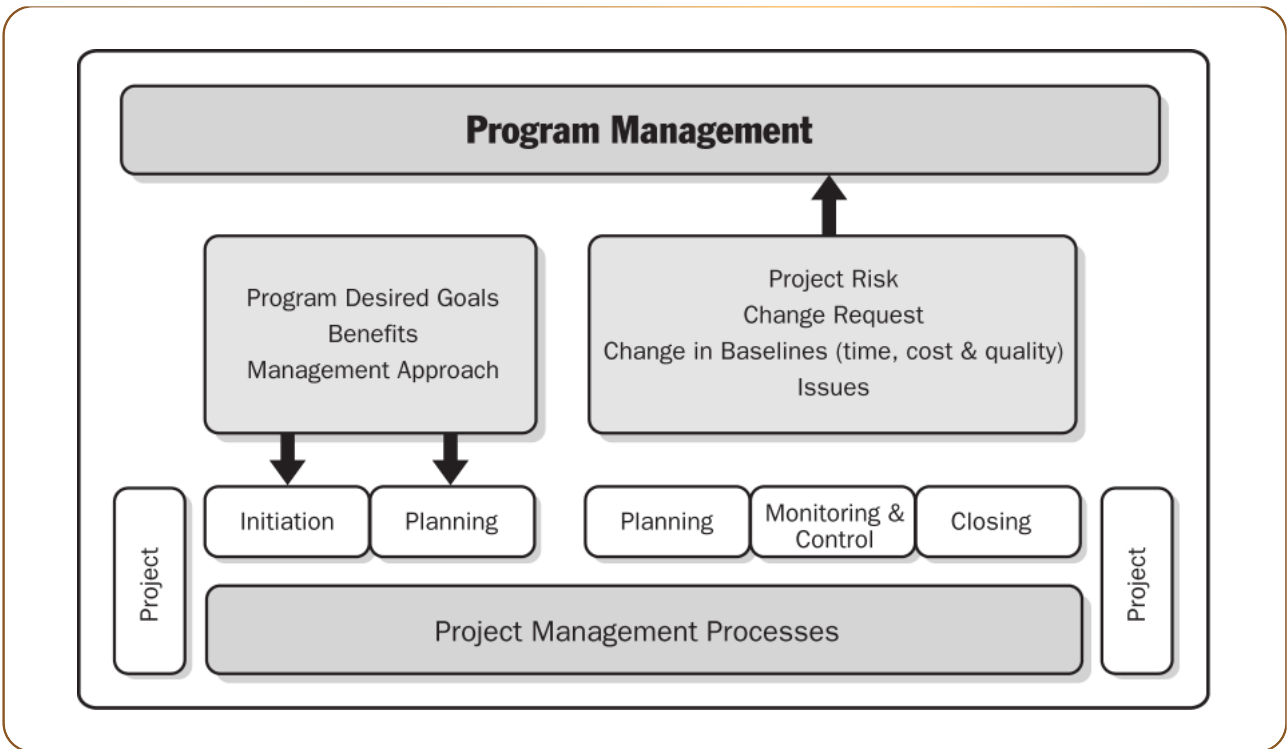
Program Management

Program Desired Goals
Benefits
Management Approach

Project Risk
Change Request
Change in Baselines (time, cost & quality)
Issues

Project

Initiation

Planning

Planning

Monitoring & Control

Closing

Project

Project Management Processes